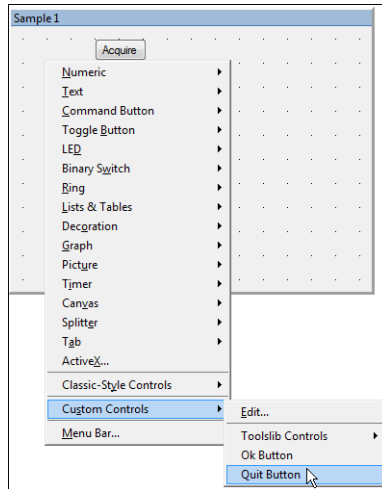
Sample 1

Acquire

Numeric
Text
Command Button
Toggle Button
LED
Binary Switch
Ring
Lists & Tables
Decoration
Graph
Picture
Timer
Canvas
Splitter
Tab
ActiveX...
Classic-Style Controls
Custom Controls
Menu Bar...

Edit...
Toolslib Controls
Ok Button
Quit Button